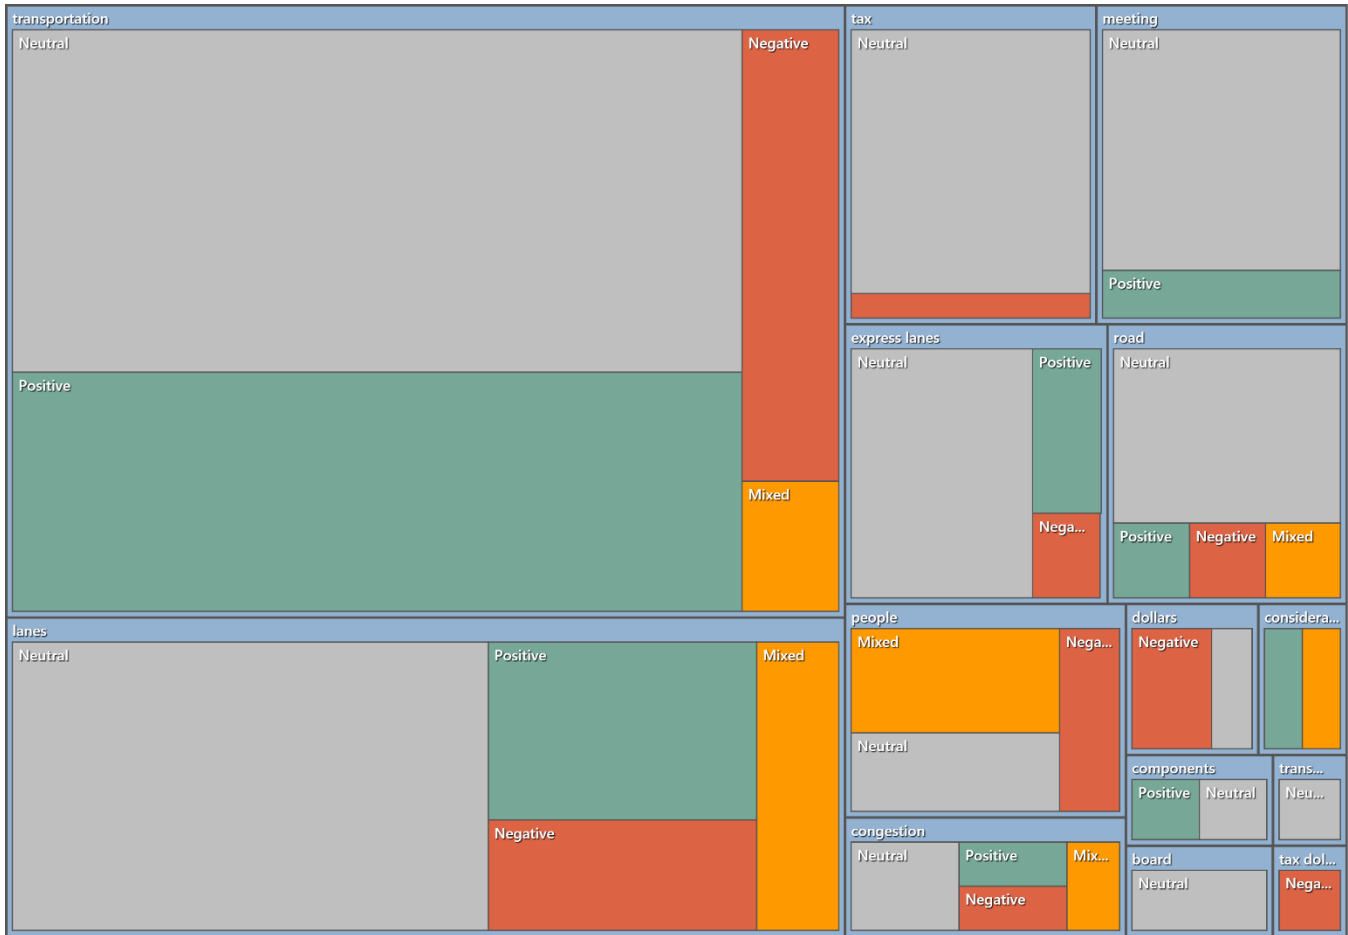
transportation
Neutral
Negative
Positive
Mixed

tax
Neutral

meeting
Neutral
Positive

express lanes
Neutral
Positive
Nega...

road
Neutral
Positive
Negative
Mixed

lanes
Neutral
Positive
Mixed
Negative

people
Mixed
Nega...
Neutral

dollars
Negative

considera...

components
Positive
Neutral

trans...
Neu...

congestion
Neutral
Positive
Mix...
Negative

board
Neutral

tax dol...
Nega...